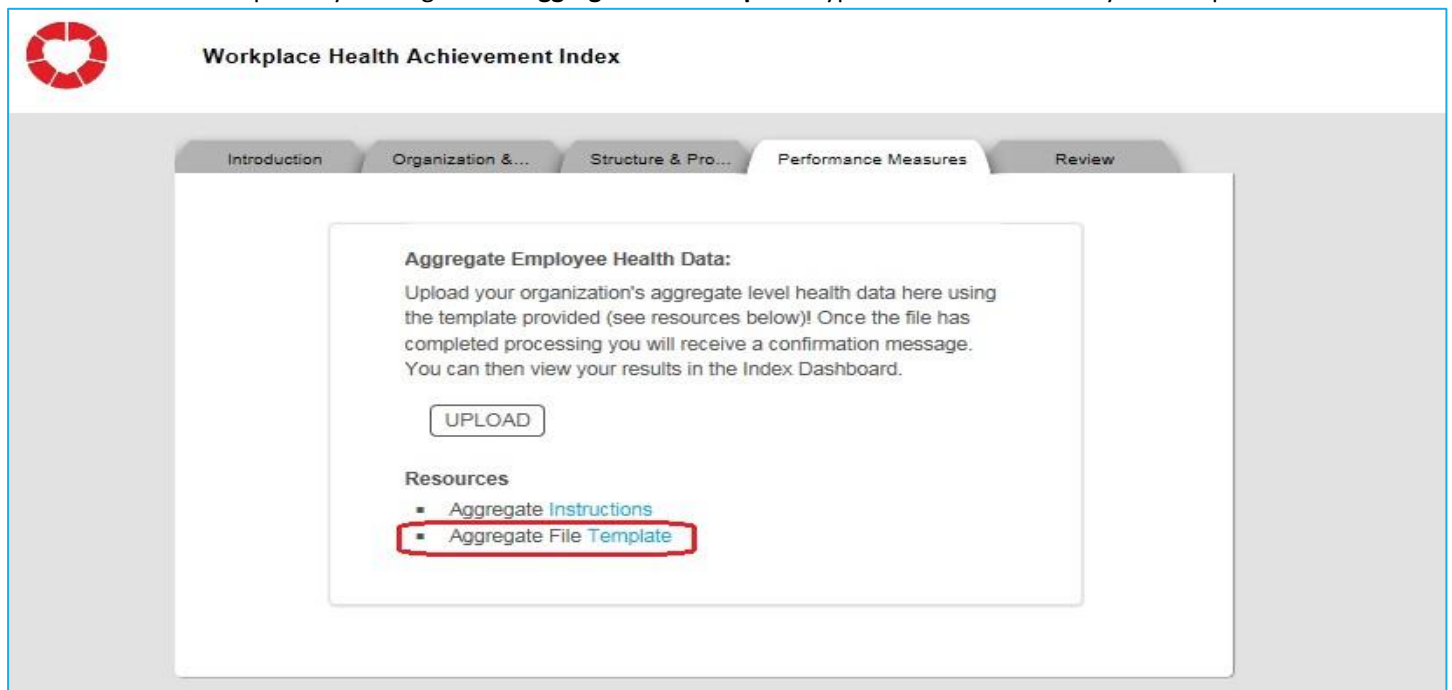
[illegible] Aggregate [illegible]

Workplace Health Achievement Index

Introduction
Organization &...
Structure & Pro...
Performance Measures
Review

Aggregate Employee Health Data:

Upload your organization's aggregate level health data here using the template provided (see resources below)! Once the file has completed processing you will receive a confirmation message. You can then view your results in the Index Dashboard.

UPLOAD

Resources

- Aggregate Instructions
- Aggregate File Template